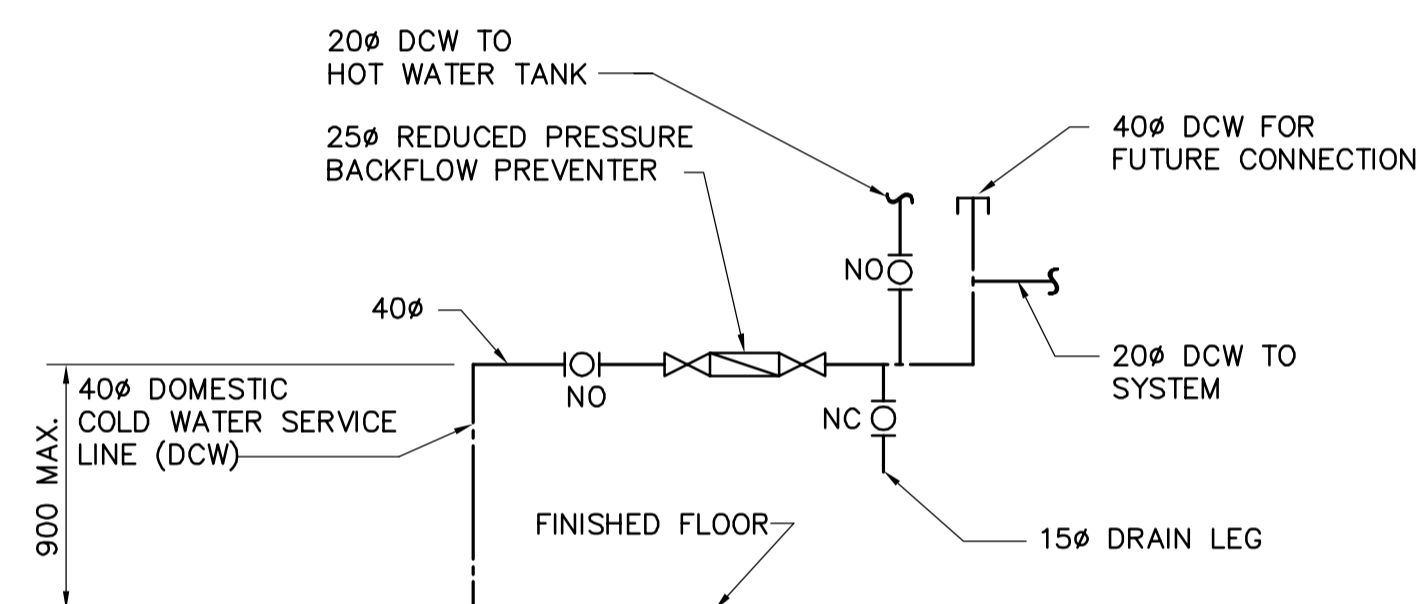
20ø DCW TO
HOT WATER TANK

25ø REDUCED PRESSURE
BACKFLOW PREVENTER

40ø DCW FOR
FUTURE CONNECTION

NO

40ø

40ø DOMESTIC
COLD WATER SERVICE
LINE (DCW)

900 MAX.

NO

NC

20ø DCW TO
SYSTEM

FINISHED FLOOR

15ø DRAIN LEG